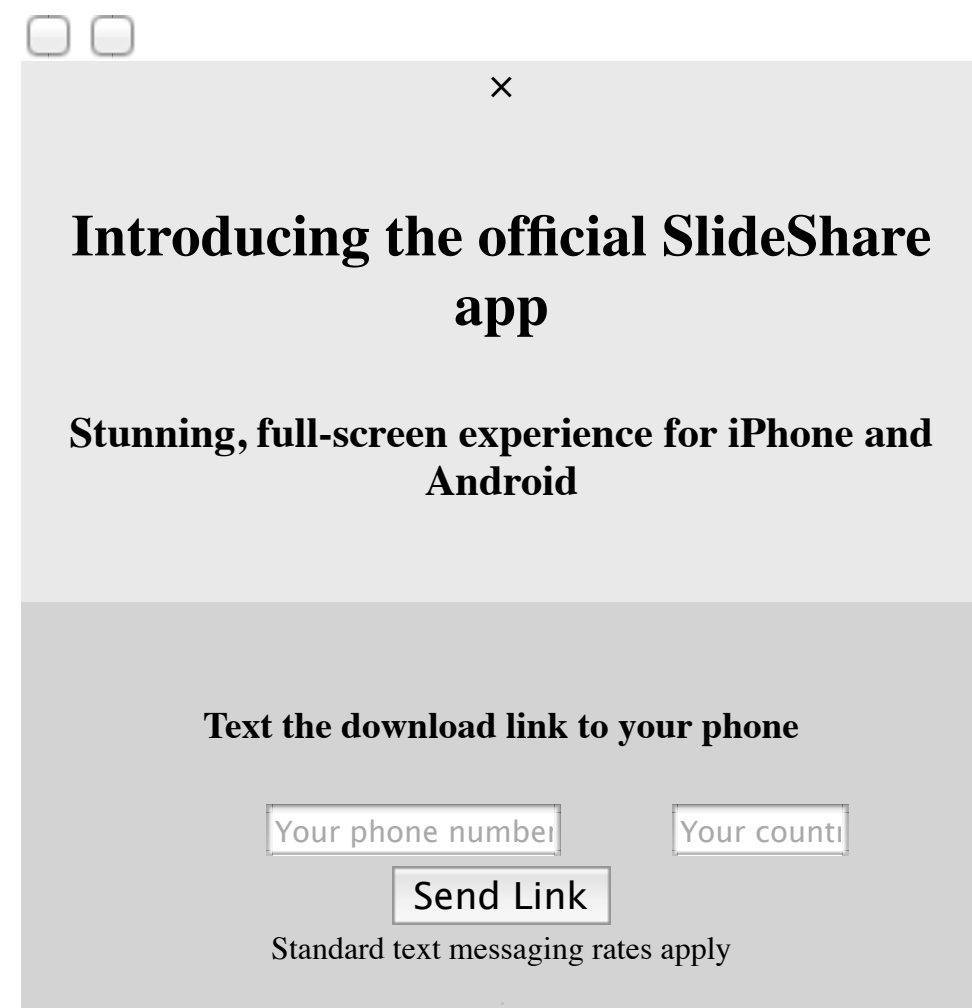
×

Introducing the official SlideShare app

Stunning, full-screen experience for iPhone and Android

Text the download link to your phone

Your phone number

Your countr

Send Link

Standard text messaging rates apply